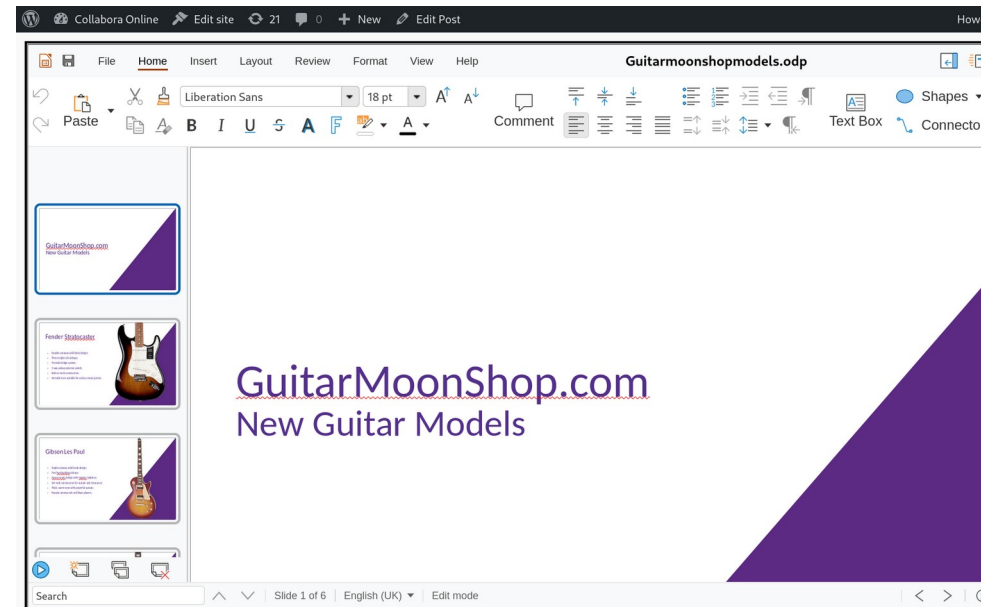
Collabora Online Edit site 21 0 New Edit Post How

File Home Insert Layout Review Format View Help Guitarmoonshopmodels.odp

Liberation Sans 18 pt

Paste B I U S A A Comment Text Box Shapes Connecto

GuitarMoonShop.com
New Guitar Models

Fender Stratocaster

Gibson Les Paul

GuitarMoonShop.com
New Guitar Models

Search Slide 1 of 6 English (UK) Edit mode